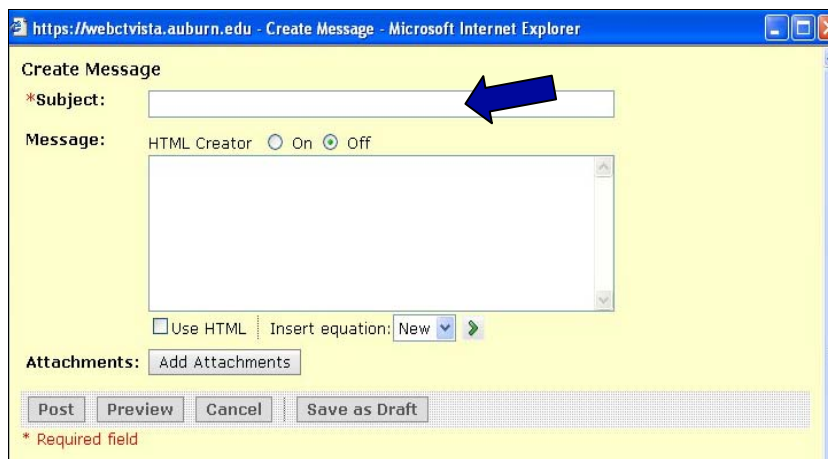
https://webctvista.auburn.edu - Create Message - Microsoft Internet Explorer

Create Message

*Subject:

Message: HTML Creator On Off

Use HTML Insert equation: New

Attachments: Add Attachments

Post Preview Cancel Save as Draft

* Required field